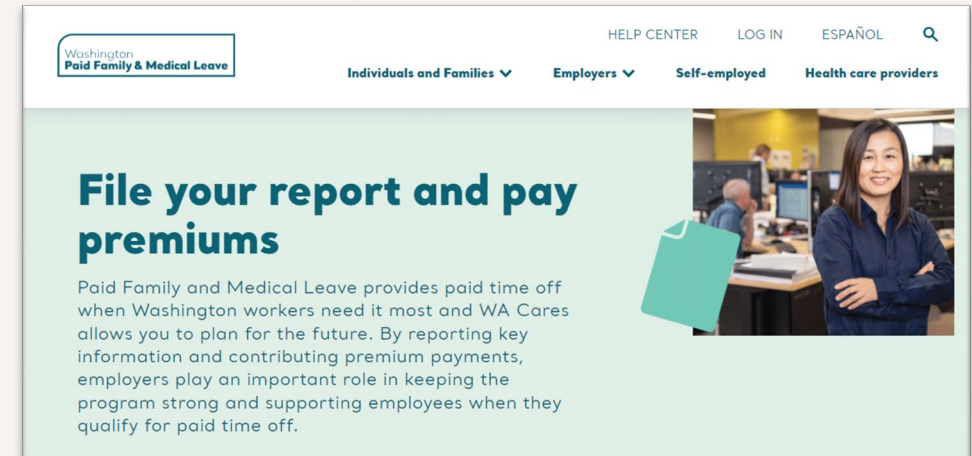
Washington
Paid Family & Medical Leave

HELP CENTER LOG IN ESPAÑOL

Individuals and Families Employers Self-employed Health care providers

File your report and pay premiums

Paid Family and Medical Leave provides paid time off when Washington workers need it most and WA Cares allows you to plan for the future. By reporting key information and contributing premium payments, employers play an important role in keeping the program strong and supporting employees when they qualify for paid time off.